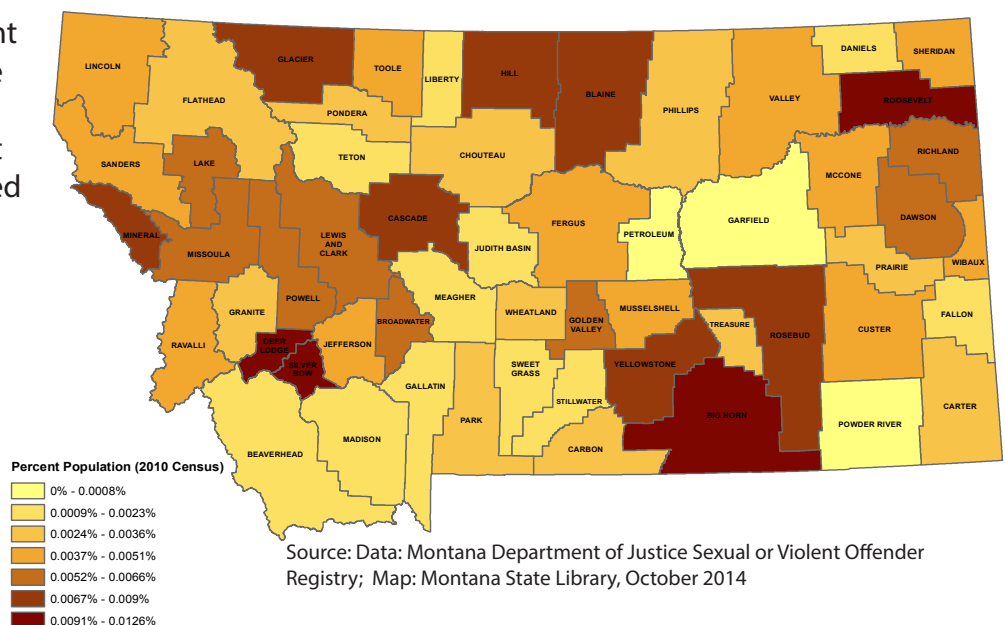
nt
e
t
ed

LINCOLN
FLATHEAD
GLACIER
TOOLE
LIBERTY
HILL
BLAINE
PHILLIPS
VALLEY
DANIELS
SHERIDAN
ROOSEVELT
PONDERA
TETON
CHOUTEAU
SANDERS
LAKE
RICHLAND
MCCONE
MINERAL
MISSOULA
LEWIS AND CLARK
CASCADE
JUDITH BASIN
FERGUS
PETROLEUM
GARFIELD
DAWSON
WIBAUX
PRAIRIE
POWELL
GRANITE
MEAGHER
WHEATLAND
GOLDEN VALLEY
MUSSELSHELL
TREASURE
ROSEBUD
CUSTER
FALLON
RAVALLI
DEER LODGE
SILVER BOW
JEFFERSON
BROADWATER
SWEET GRASS
YELLOWSTONE
GALLATIN
STILLWATER
BIG HORN
POWDER RIVER
CARTER
PARK
CARBON
BEAVERHEAD
MADISON

Percent Population (2010 Census)
0% - 0.0008%
0.0009% - 0.0023%
0.0024% - 0.0036%
0.0037% - 0.0051%
0.0052% - 0.0066%
0.0067% - 0.009%
0.0091% - 0.0126%

Source: Data: Montana Department of Justice Sexual or Violent Offender Registry; Map: Montana State Library, October 2014